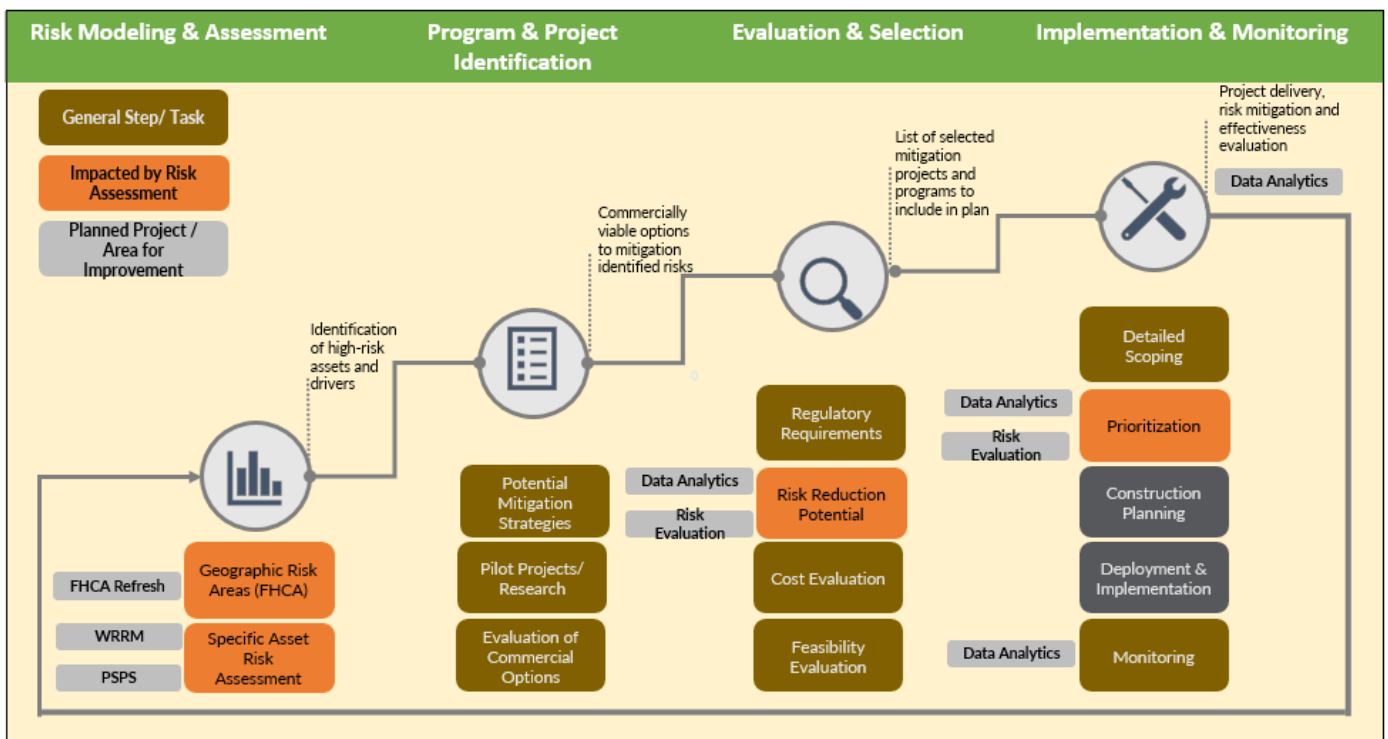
Risk Modeling & Assessment

Program & Project Identification

Evaluation & Selection

Implementation & Monitoring

General Step/ Task

Impacted by Risk Assessment

Planned Project / Area for Improvement

Identification of high-risk assets and drivers

Commercially viable options to mitigation identified risks

List of selected mitigation projects and programs to include in plan

Project delivery, risk mitigation and effectiveness evaluation

Data Analytics

FHCA Refresh

Geographic Risk Areas (FHCA)

WRRM

Specific Asset Risk Assessment

PSPS

Potential Mitigation Strategies

Pilot Projects/ Research

Evaluation of Commercial Options

Regulatory Requirements

Data Analytics

Risk Evaluation

Risk Reduction Potential

Cost Evaluation

Feasibility Evaluation

Detailed Scoping

Data Analytics

Risk Evaluation

Prioritization

Construction Planning

Deployment & Implementation

Data Analytics

Monitoring